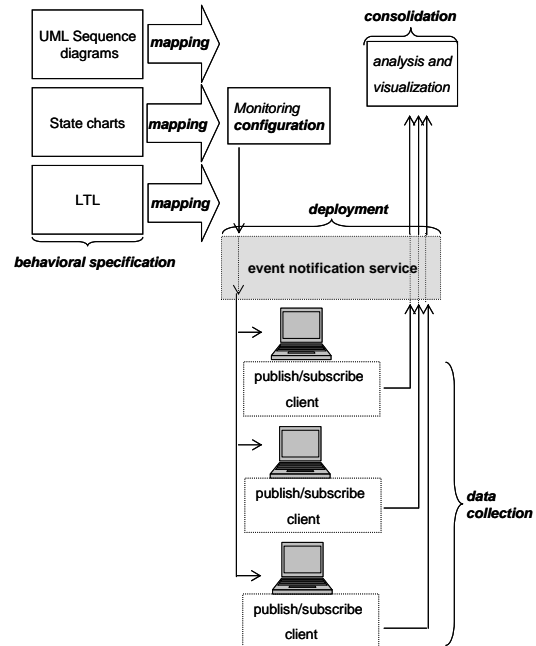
UML Sequence diagrams

mapping

State charts

mapping

LTL

mapping

behavioral specification

Monitoring configuration

consolidation

analysis and visualization

deployment

event notification service

publish/subscribe client

publish/subscribe client

publish/subscribe client

data collection